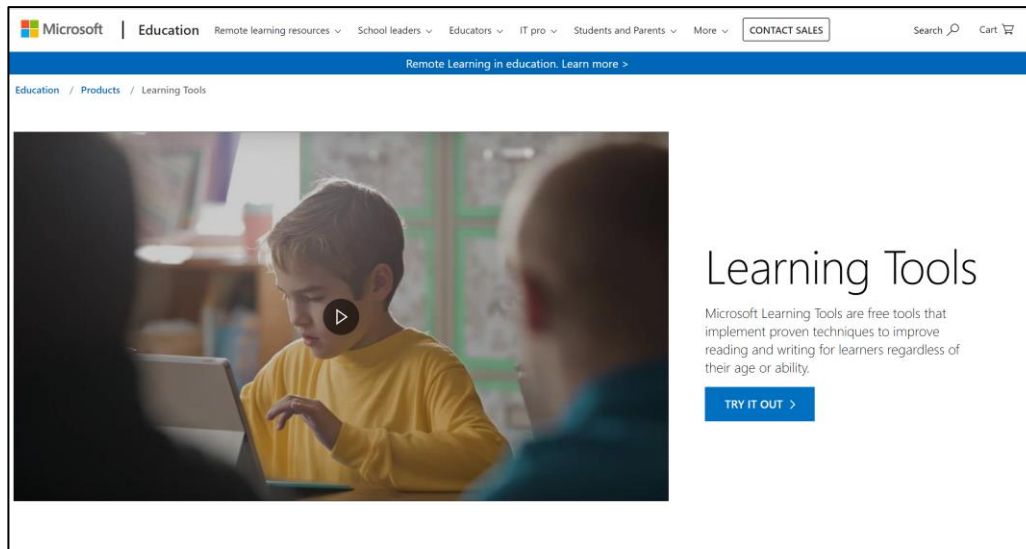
Microsoft | Education Remote learning resources ∨ School leaders ∨ Educators ∨ IT pro ∨ Students and Parents ∨ More ∨ CONTACT SALES Search Cart

Remote Learning in education. Learn more >

Education / Products / Learning Tools

Learning Tools

Microsoft Learning Tools are free tools that implement proven techniques to improve reading and writing for learners regardless of their age or ability.

TRY IT OUT >